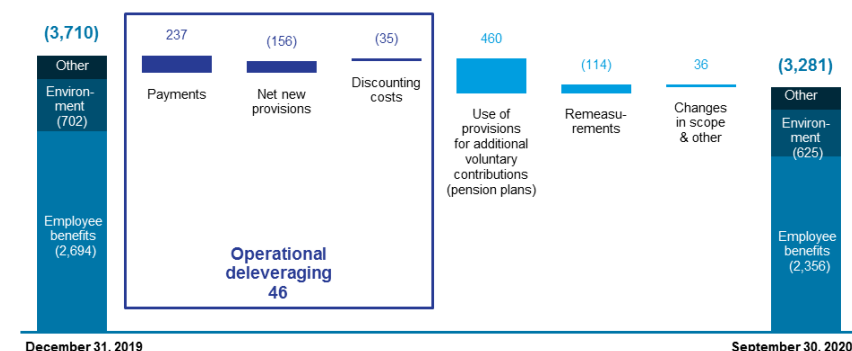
(3,710)

Other

Environment (702)

Employee benefits (2,694)

237

Payments

(156)

Net new provisions

(35)

Discounting costs

Operational deleveraging 46

460

Use of provisions for additional voluntary contributions (pension plans)

(114)

Remeasurements

36

Changes in scope & other

(3,281)

Other

Environment (625)

Employee benefits (2,356)

December 31, 2019

September 30, 2020